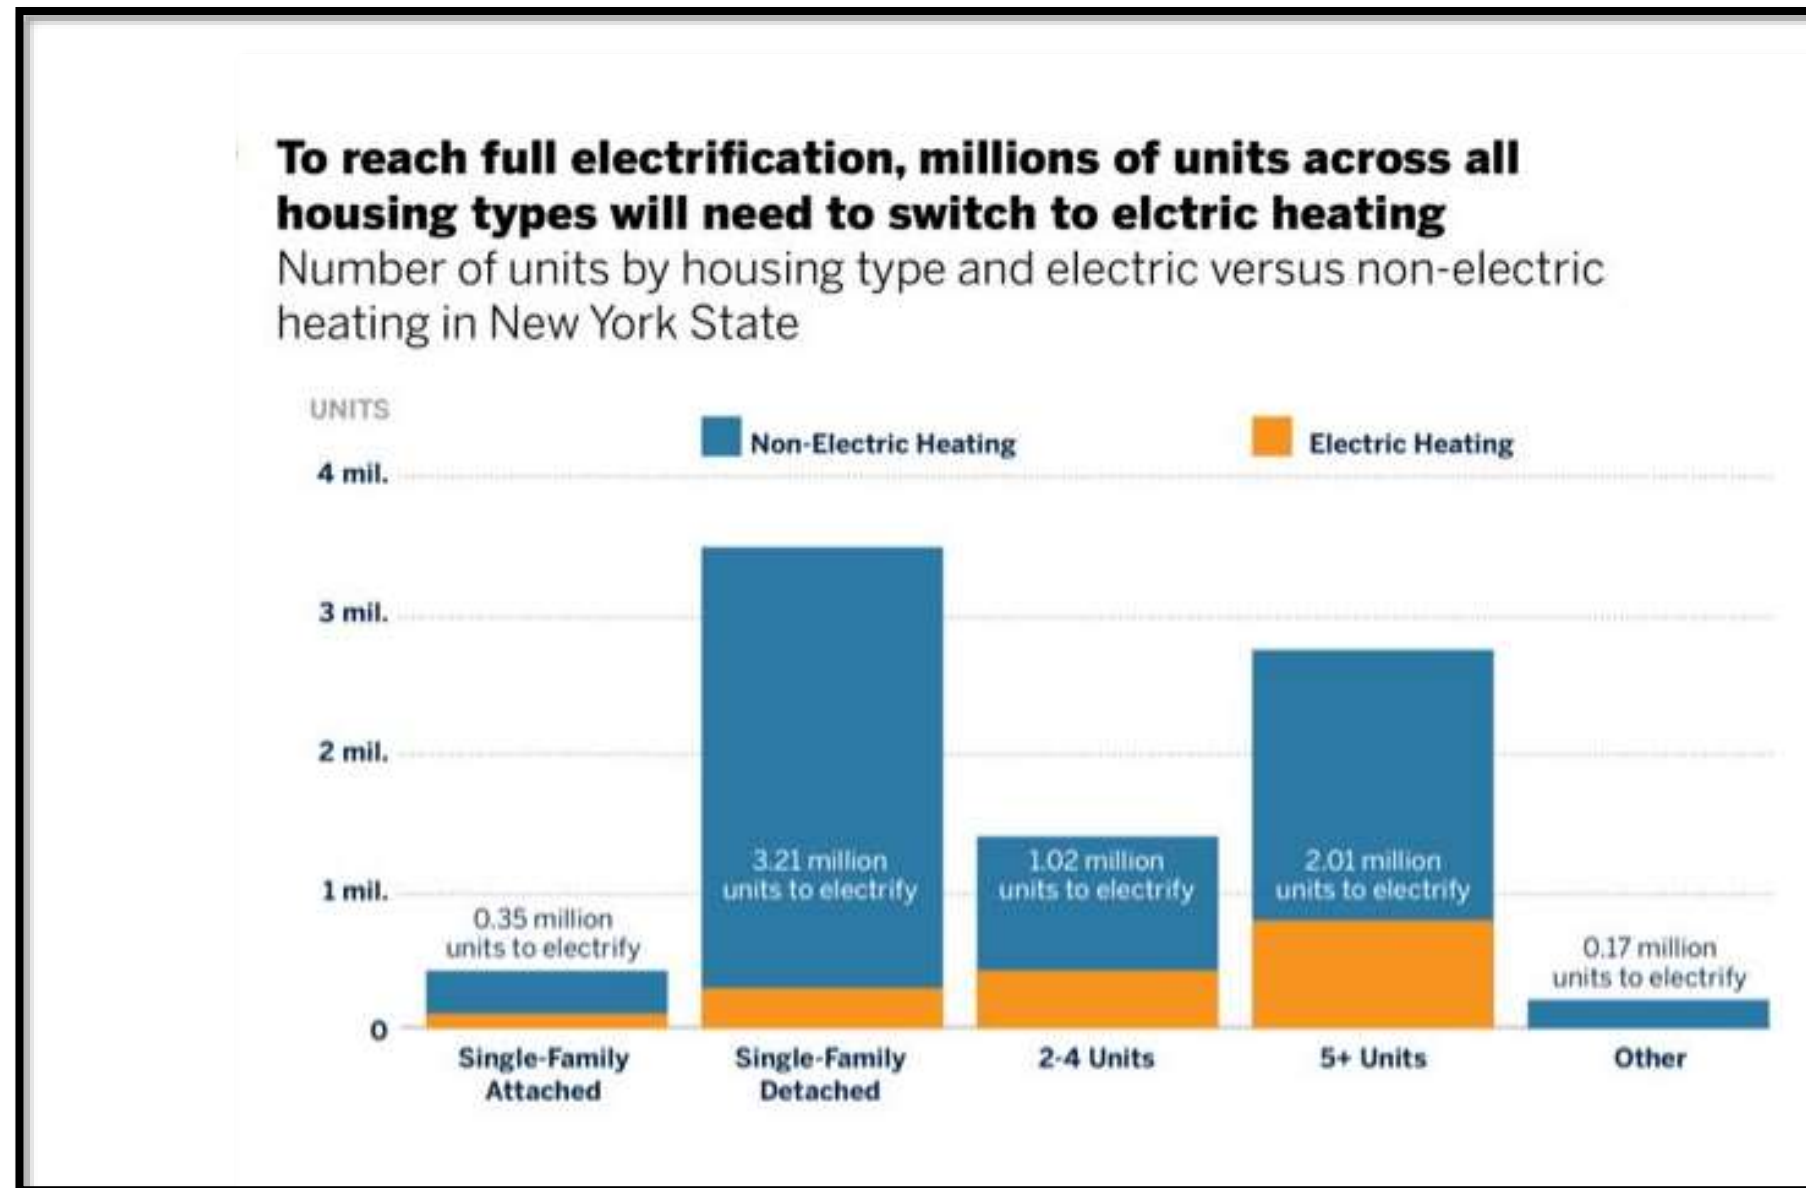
**To reach full electrification, millions of units across all housing types will need to switch to elctric heating**
Number of units by housing type and electric versus non-electric heating in New York State

UNITS

Non-Electric Heating
Electric Heating

4 mil.
3 mil.
2 mil.
1 mil.
0

0.35 million units to electrify
3.21 million units to electrify
1.02 million units to electrify
2.01 million units to electrify
0.17 million units to electrify

Single-Family Attached
Single-Family Detached
2-4 Units
5+ Units
Other